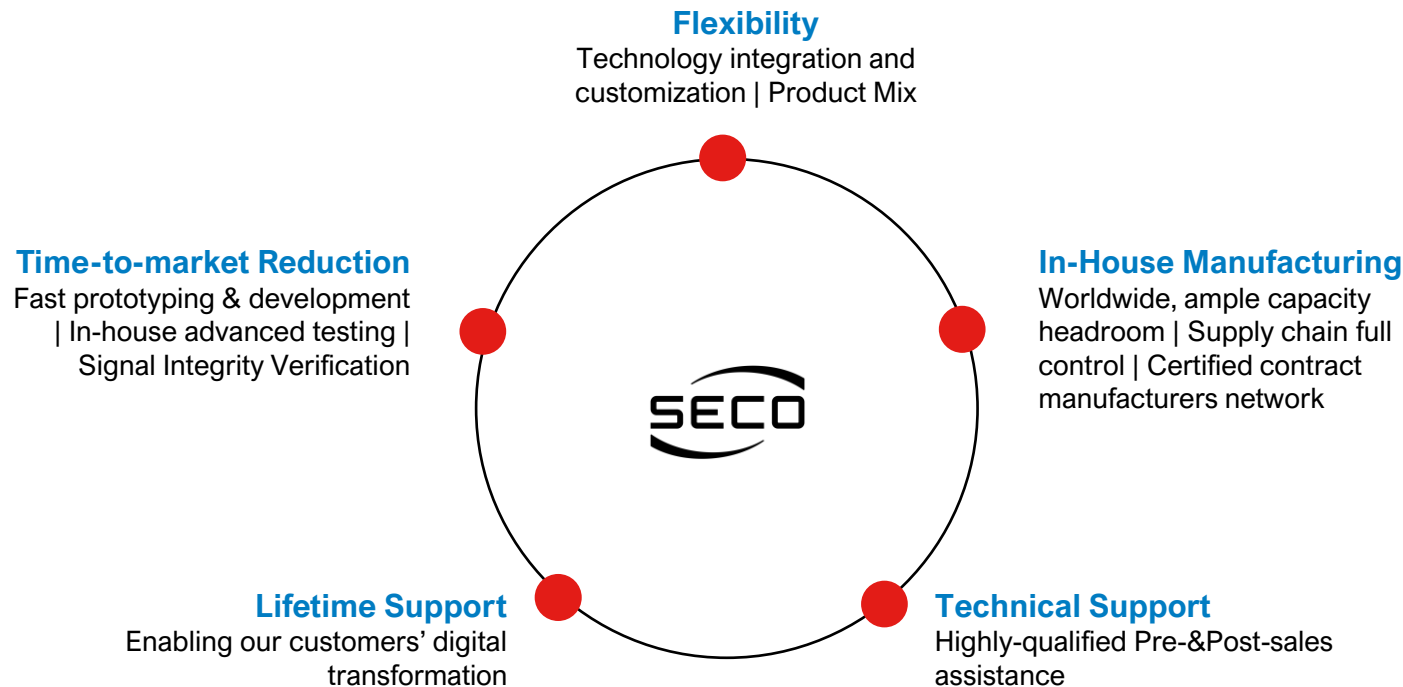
Flexibility
Technology integration and customization | Product Mix

Time-to-market Reduction
Fast prototyping & development | In-house advanced testing | Signal Integrity Verification

In-House Manufacturing
Worldwide, ample capacity headroom | Supply chain full control | Certified contract manufacturers network

SECO

Lifetime Support
Enabling our customers' digital transformation

Technical Support
Highly-qualified Pre-&Post-sales assistance